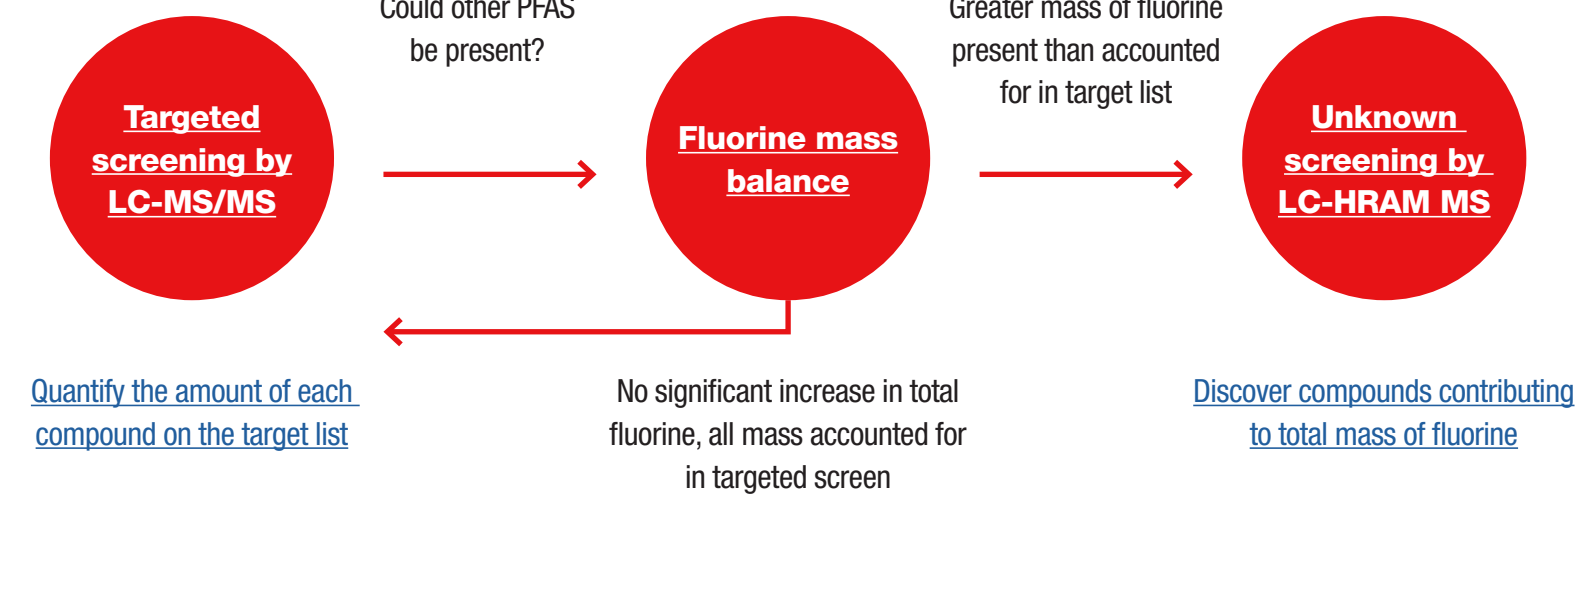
Targeted screening by LC-MS/MS

Could other PFAS be present?

Fluorine mass balance

Greater mass of fluorine present than accounted for in target list

Unknown screening by LC-HRAM MS

Quantify the amount of each compound on the target list

No significant increase in total fluorine, all mass accounted for in targeted screen

Discover compounds contributing to total mass of fluorine